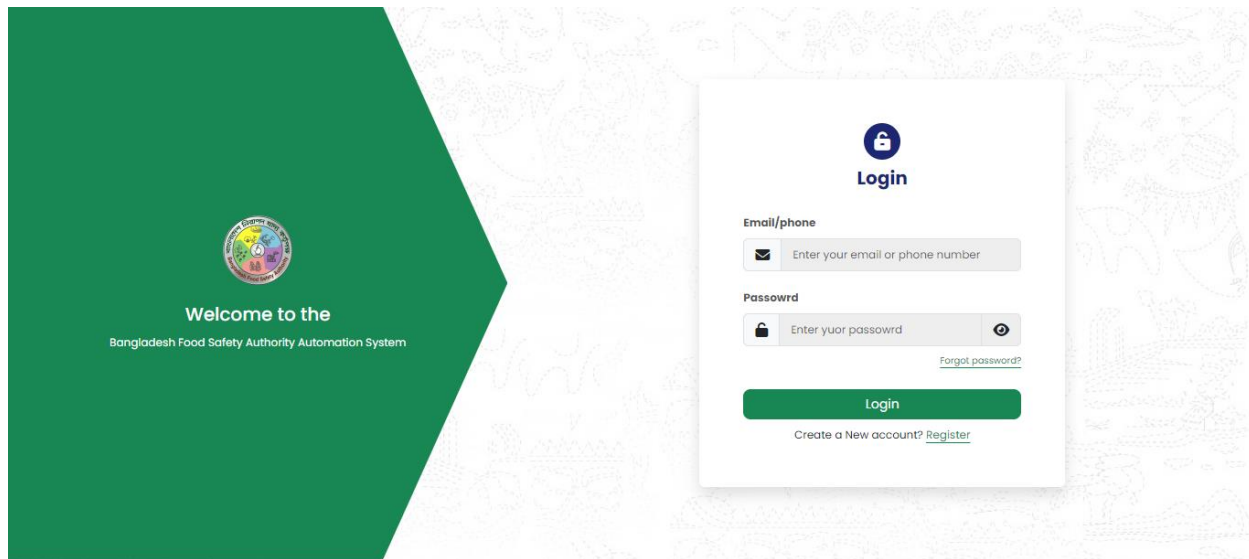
Welcome to the

Bangladesh Food Safety Authority Automation System

Login

Email/phone

Enter your email or phone number

Passowrd

Enter yuor passowrd

Forgot password?

Login

Create a New account? Register